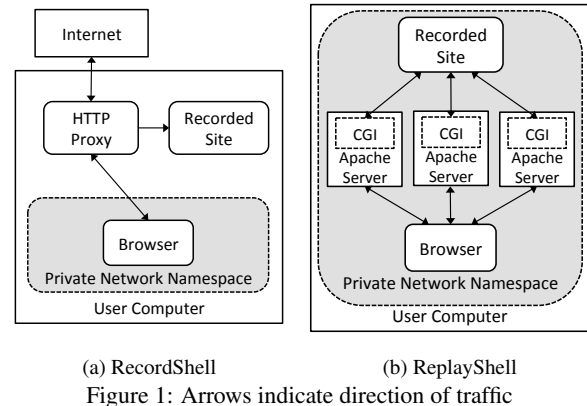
Internet

HTTP Proxy

Recorded Site

Browser

Private Network Namespace

User Computer

Recorded Site

CGI

Apache Server

CGI

Apache Server

CGI

Apache Server

Browser

Private Network Namespace

User Computer

(a) RecordShell

(b) ReplayShell

Figure 1: Arrows indicate direction of traffic